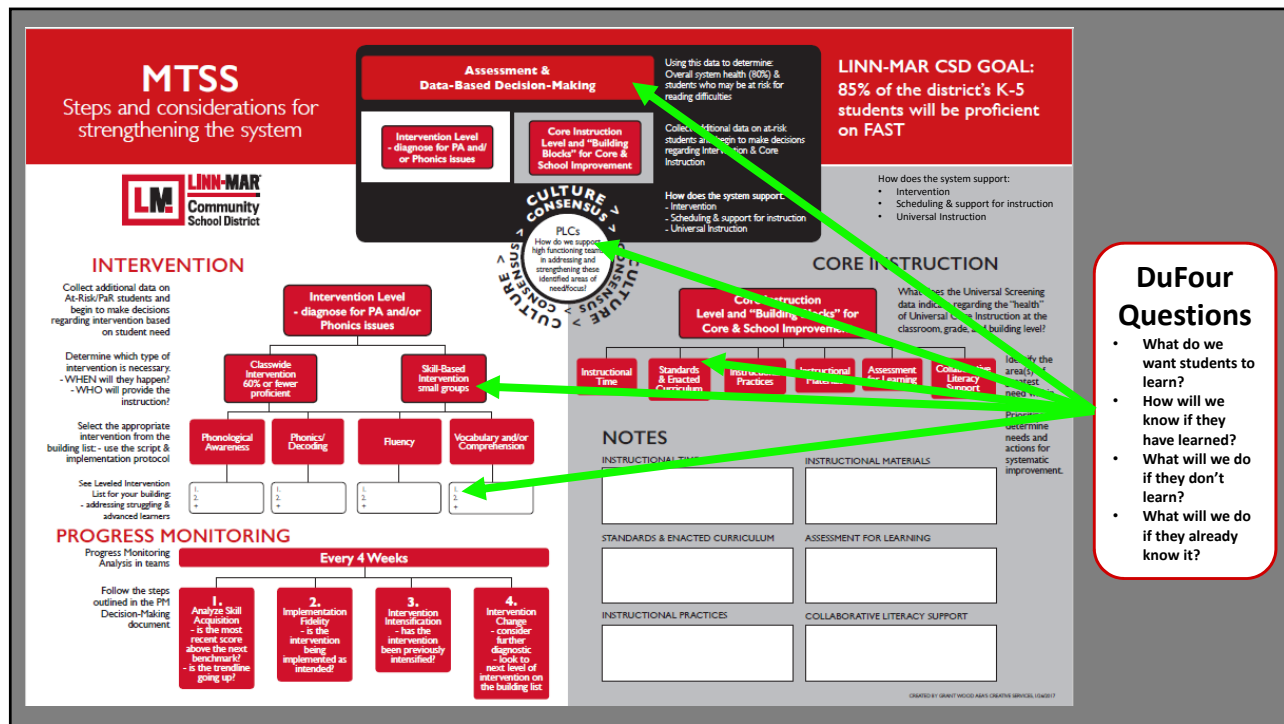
MTSS
Steps and considerations for strengthening the system

LINN-MAR Community School District

Assessment & Data-Based Decision-Making

Using this data to determine: Overall system health (80%) & students who may be at risk for reading difficulties

Intervention Level - diagnose for PA and/or Phonics issues

Core Instruction Level and "Building Blocks" for Core & School Improvement

Collect additional data on at-risk students and begin to make decisions regarding Intervention & Core Instruction

How does the system support:
- Intervention
- Scheduling & support for instruction
- Universal Instruction

CULTURE CONSENSUS CULTURE CONSENSUS

PLCs
How do we support high functioning teams in addressing and strengthening these identified areas of need/focus?

LINN-MAR CSD GOAL: 85% of the district's K-5 students will be proficient on FAST

How does the system support:
• Intervention
• Scheduling & support for instruction
• Universal Instruction

INTERVENTION

Collect additional data on At-Risk/PaR students and begin to make decisions regarding intervention based on student need

Intervention Level - diagnose for PA and/or Phonics issues

Determine which type of intervention is necessary.
- WHEN will they happen?
- WHO will provide the instruction?

Classwide Intervention 60% or fewer proficient

Skill-Based Intervention small groups

Select the appropriate intervention from the building list: - use the script & implementation protocol

Phonological Awareness
Phonics/ Decoding
Fluency
Vocabulary and/or Comprehension

See Leveled Intervention List for your building: - addressing struggling & advanced learners

1.
2.
+

1.
2.
+

1.
2.
+

1.
2.
+

PROGRESS MONITORING

Progress Monitoring Analysis in teams

Every 4 Weeks

Follow the steps outlined in the PM Decision-Making document

1. Analyze Skill Acquisition - is the most recent score above the next benchmark? - is the trendline going up?

2. Implementation Fidelity - is the intervention being implemented as intended?

3. Intervention Intensification - has the intervention been previously intensified?

4. Intervention Change - consider further diagnostic - look to next level of intervention on the building list

CORE INSTRUCTION

Core Instruction Level and "Building Blocks" for Core & School Improvement

What does the Universal Screening data indicate regarding the "health" of Universal Core Instruction at the classroom, grade, and building level?

Instructional Time
Standards & Enacted Curriculum
Instructional Practices
Instructional Materials
Assessment for Learning
Collaborative Literacy Support

Identify the area(s) of greatest need

Prioritize, determine needs and actions for systematic improvement.

NOTES

INSTRUCTIONAL TIME
INSTRUCTIONAL MATERIALS
STANDARDS & ENACTED CURRICULUM
ASSESSMENT FOR LEARNING
INSTRUCTIONAL PRACTICES
COLLABORATIVE LITERACY SUPPORT

CREATED BY GRANT WOOD AEA'S CREATIVE SERVICES, 10/2017

DuFour Questions
• What do we want students to learn?
• How will we know if they have learned?
• What will we do if they don't learn?
• What will we do if they already know it?